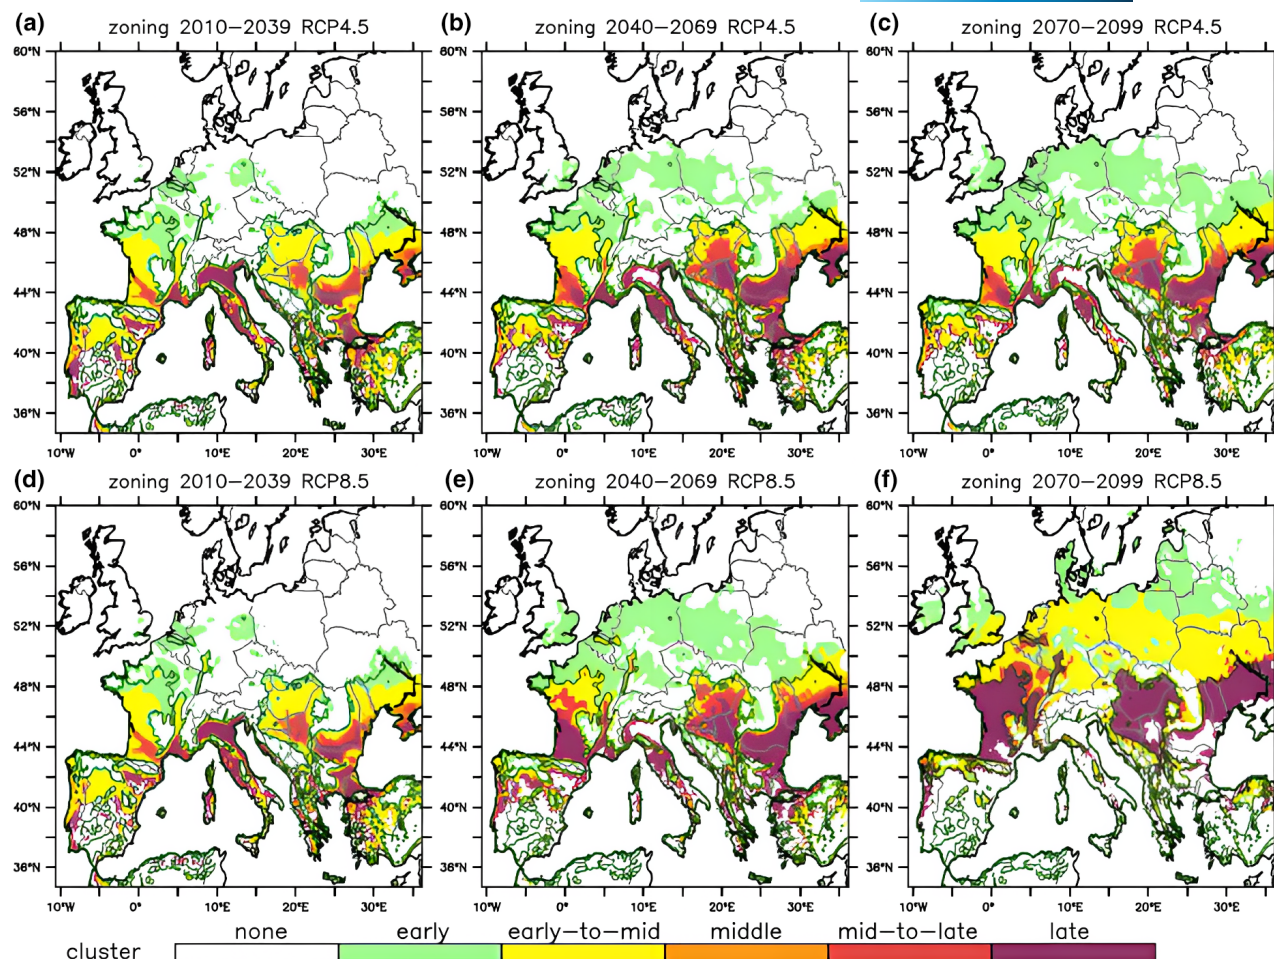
(a) zoning 2010–2039 RCP4.5

60°N
56°N
52°N
48°N
44°N
40°N
36°N
10°W 0° 10°E 20°E 30°E

(b) zoning 2040–2069 RCP4.5

60°N
56°N
52°N
48°N
44°N
40°N
36°N
10°W 0° 10°E 20°E 30°E

(c) zoning 2070–2099 RCP4.5

60°N
56°N
52°N
48°N
44°N
40°N
36°N
10°W 0° 10°E 20°E 30°E

(d) zoning 2010–2039 RCP8.5

60°N
56°N
52°N
48°N
44°N
40°N
36°N
10°W 0° 10°E 20°E 30°E

(e) zoning 2040–2069 RCP8.5

60°N
56°N
52°N
48°N
44°N
40°N
36°N
10°W 0° 10°E 20°E 30°E

(f) zoning 2070–2099 RCP8.5

60°N
56°N
52°N
48°N
44°N
40°N
36°N
10°W 0° 10°E 20°E 30°E

cluster none early early–to–mid middle mid–to–late late